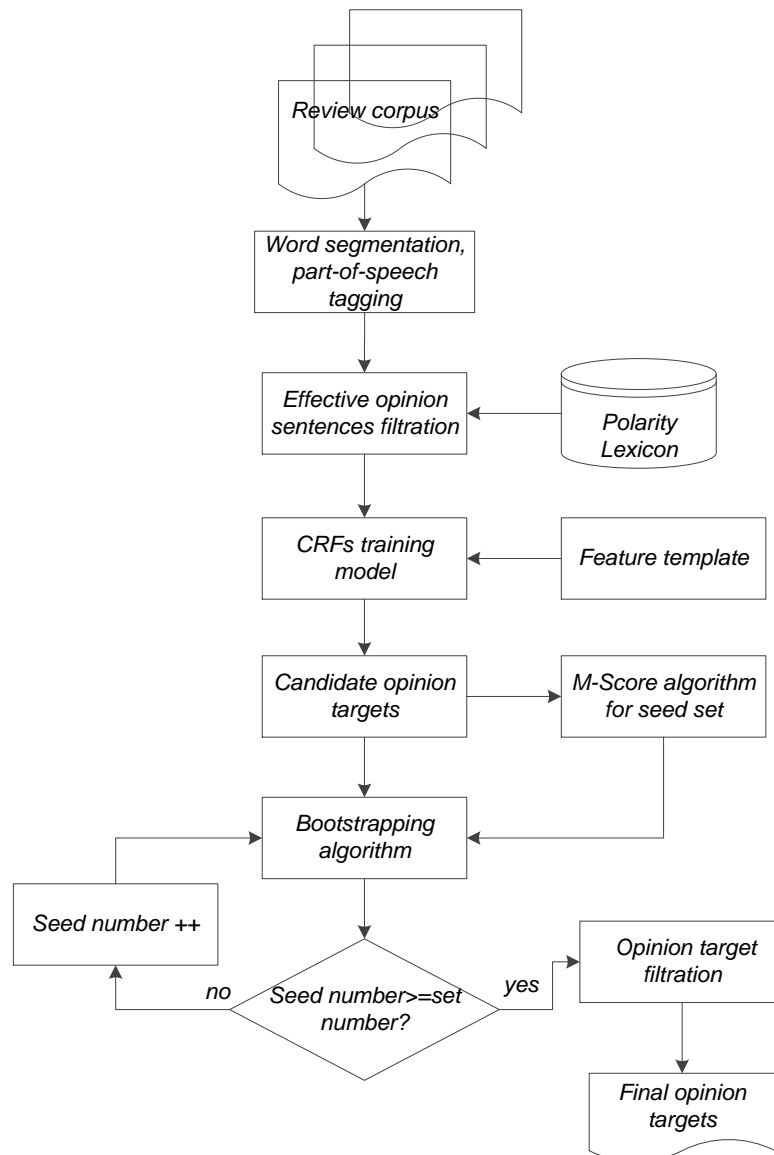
Review corpus

Word segmentation, part-of-speech tagging

Effective opinion sentences filtration

Polarity Lexicon

CRFs training model

Feature template

Candidate opinion targets

M-Score algorithm for seed set

Bootstrapping algorithm

Seed number ++

no

Seed number>=set number?

yes

Opinion target filtration

Final opinion targets